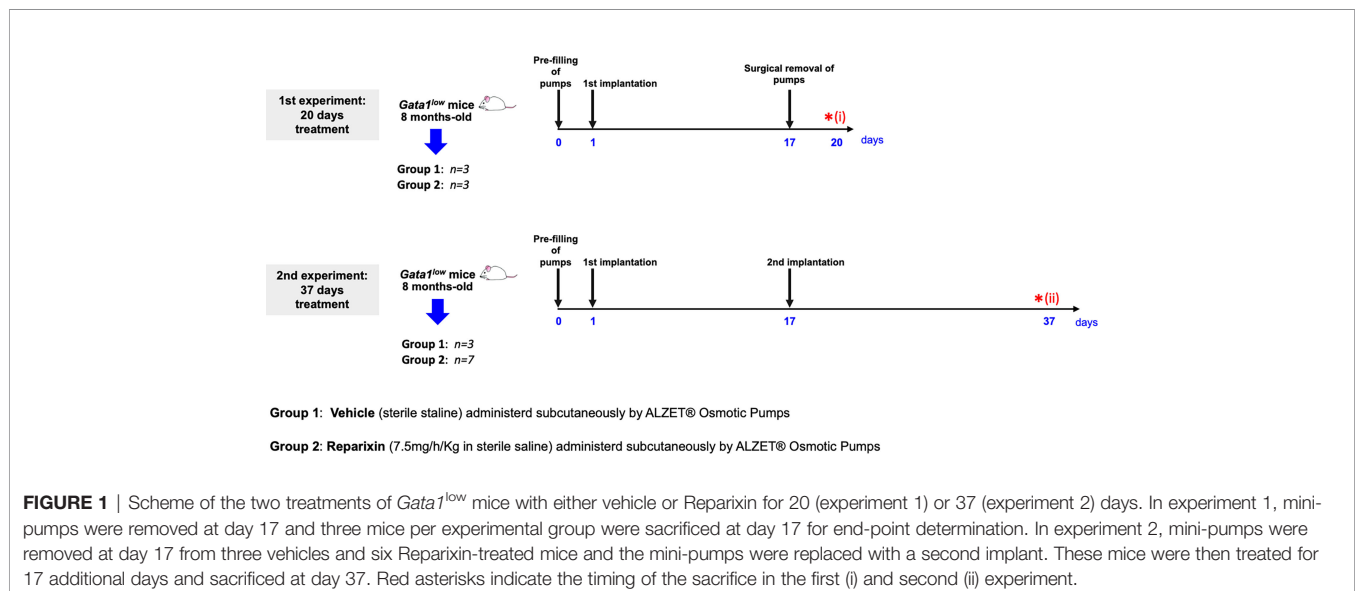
1st experiment: 20 days treatment

$Gata1^{low}$ mice 8 months-old

Group 1: n=3
Group 2: n=3

Pre-filling of pumps

1st implantation

Surgical removal of pumps

*(i)

0 1 17 20 days

2nd experiment: 37 days treatment

$Gata1^{low}$ mice 8 months-old

Group 1: n=3
Group 2: n=7

Pre-filling of pumps

1st implantation

2nd implantation

*(ii)

0 1 17 37 days

Group 1: Vehicle (sterile staline) administerd subcutaneously by ALZET® Osmotic Pumps

Group 2: Reparixin (7.5mg/h/Kg in sterile saline) administerd subcutaneously by ALZET® Osmotic Pumps

FIGURE 1 | Scheme of the two treatments of $Gata1^{low}$ mice with either vehicle or Reparixin for 20 (experiment 1) or 37 (experiment 2) days. In experiment 1, mini-pumps were removed at day 17 and three mice per experimental group were sacrificed at day 17 for end-point determination. In experiment 2, mini-pumps were removed at day 17 from three vehicles and six Reparixin-treated mice and the mini-pumps were replaced with a second implant. These mice were then treated for 17 additional days and sacrificed at day 37. Red asterisks indicate the timing of the sacrifice in the first (i) and second (ii) experiment.